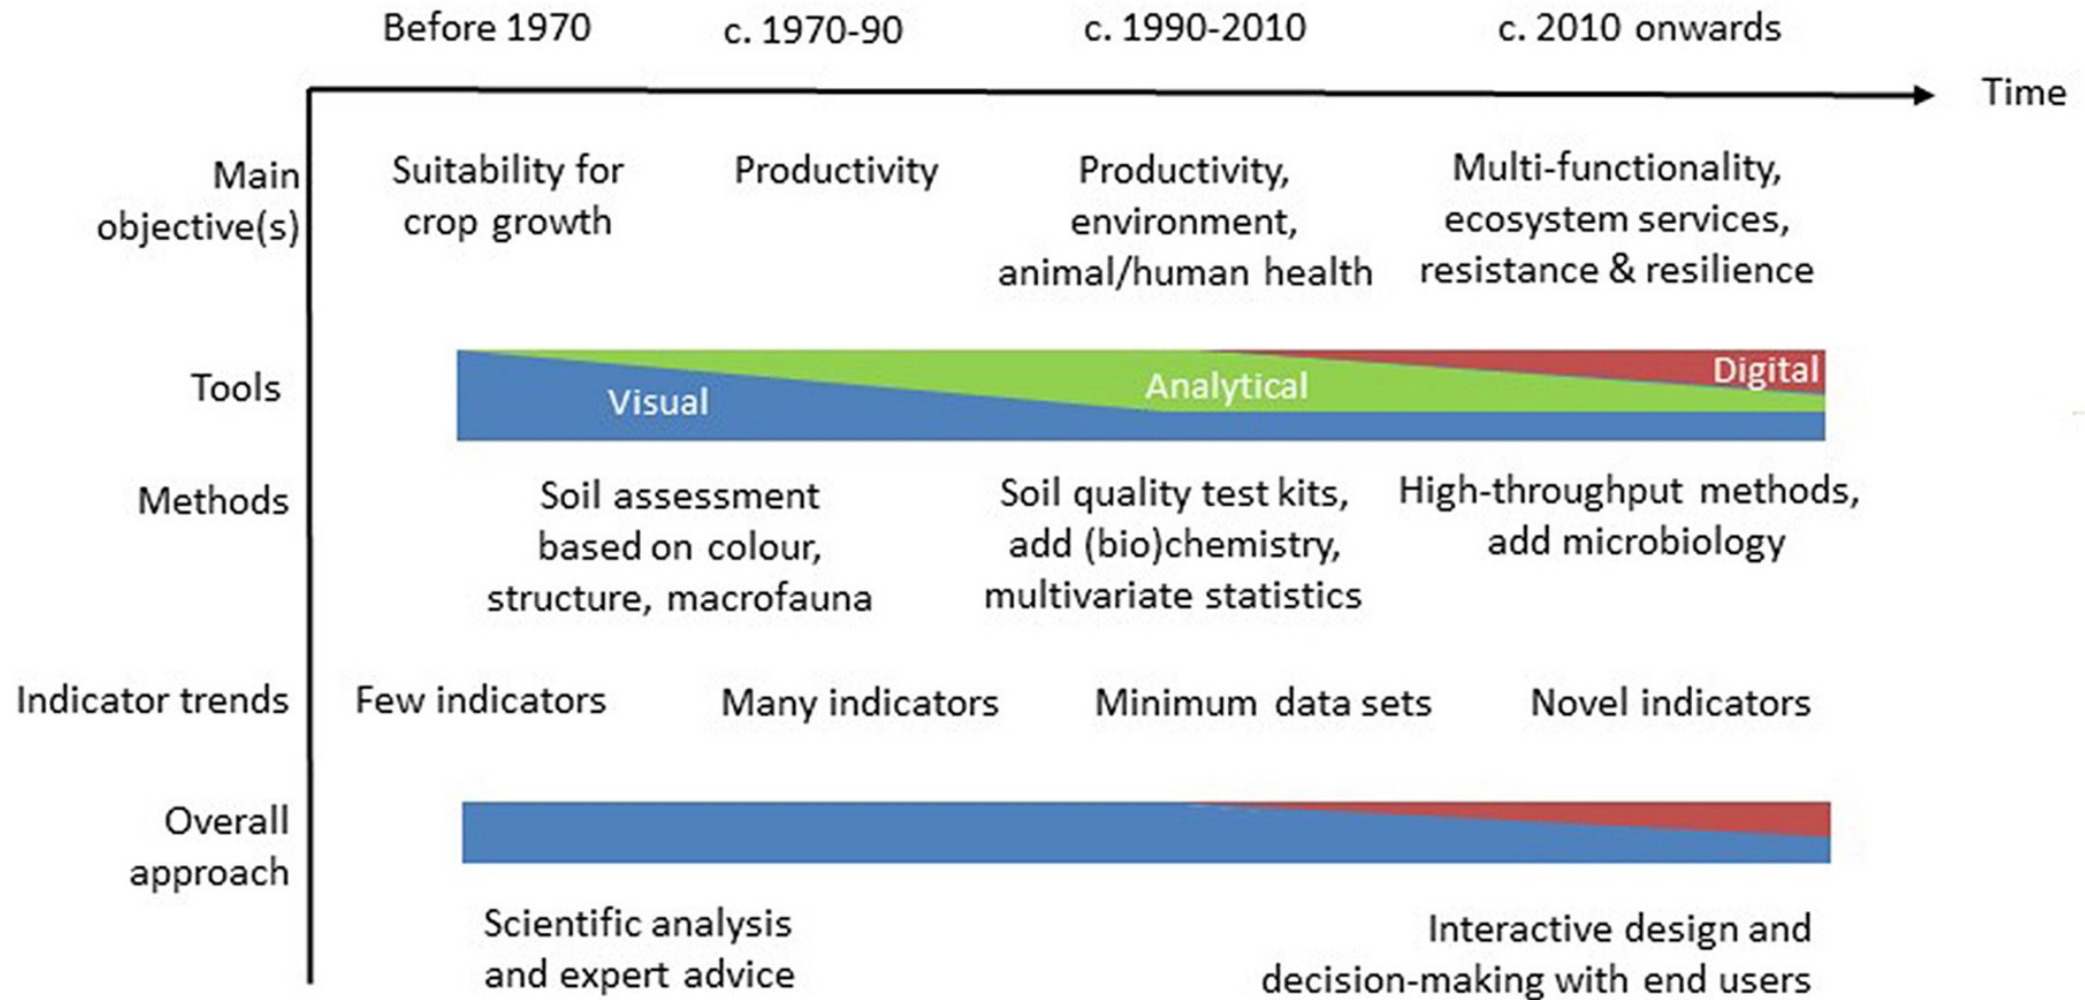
Before 1970

c. 1970-90

c. 1990-2010

c. 2010 onwards

Time

Main objective(s)

Suitability for crop growth

Productivity

Productivity, environment, animal/human health

Multi-functionality, ecosystem services, resistance & resilience

Tools

Visual

Analytical

Digital

Methods

Soil assessment based on colour, structure, macrofauna

Soil quality test kits, add (bio)chemistry, multivariate statistics

High-throughput methods, add microbiology

Indicator trends

Few indicators

Many indicators

Minimum data sets

Novel indicators

Overall approach

Scientific analysis and expert advice

Interactive design and decision-making with end users